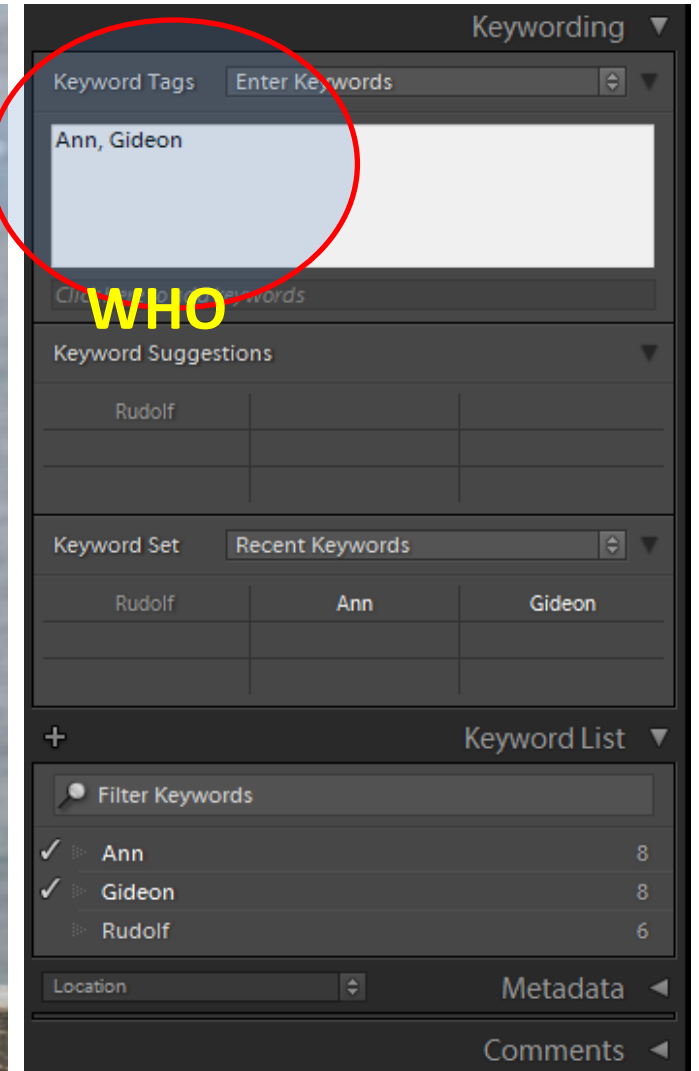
Keywording ▼

Keyword Tags Enter Keywords

Ann, Gideon

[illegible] keywords

WHO

Keyword Suggestions

Rudolf

Keyword Set Recent Keywords

| Rudolf | Ann | Gideon |
|---|---|---|

+ Keyword List ▼

Filter Keywords

✓ Ann 8
✓ Gideon 8
Rudolf 6

Location

Metadata ◄

Comments ◄